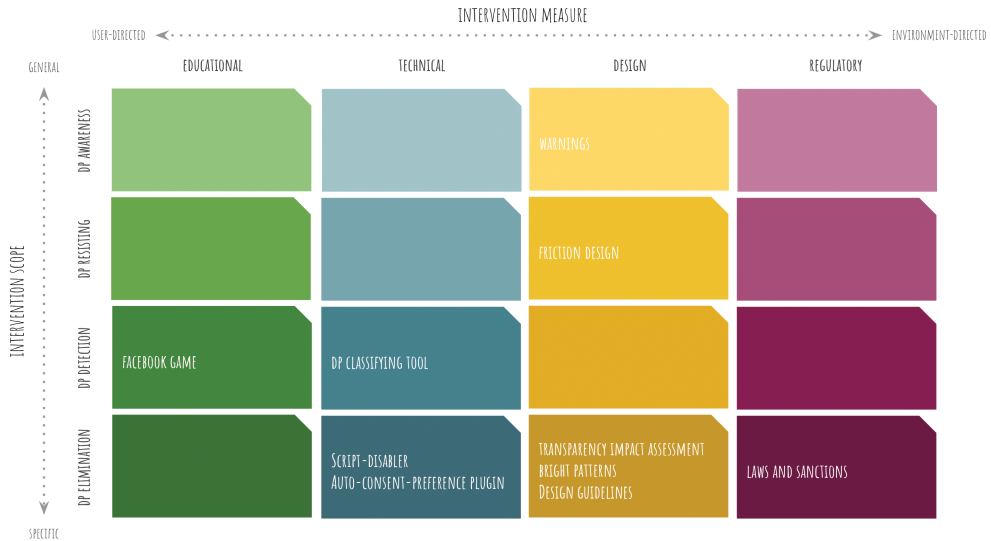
INTERVENTION MEASURE

USER-DIRECTED

ENVIRONMENT-DIRECTED

GENERAL

INTERVENTION SCOPE

SPECIFIC

| | EDUCATIONAL | TECHNICAL | DESIGN | REGULATORY |
|---|---|---|---|---|
| DP AWARENESS | | | WARNINGS | |
| DP RESISTING | | | FRICTION DESIGN | |
| DP DETECTION | FACEBOOK GAME | DP CLASSIFYING TOOL | | |
| DP ELIMINATION | | SCRIPT-DISABLER AUTO-CONSENT-PREFERENCE PLUGIN | TRANSPARENCY IMPACT ASSESSMENT BRIGHT PATTERNS DESIGN GUIDELINES | LAWS AND SANCTIONS |